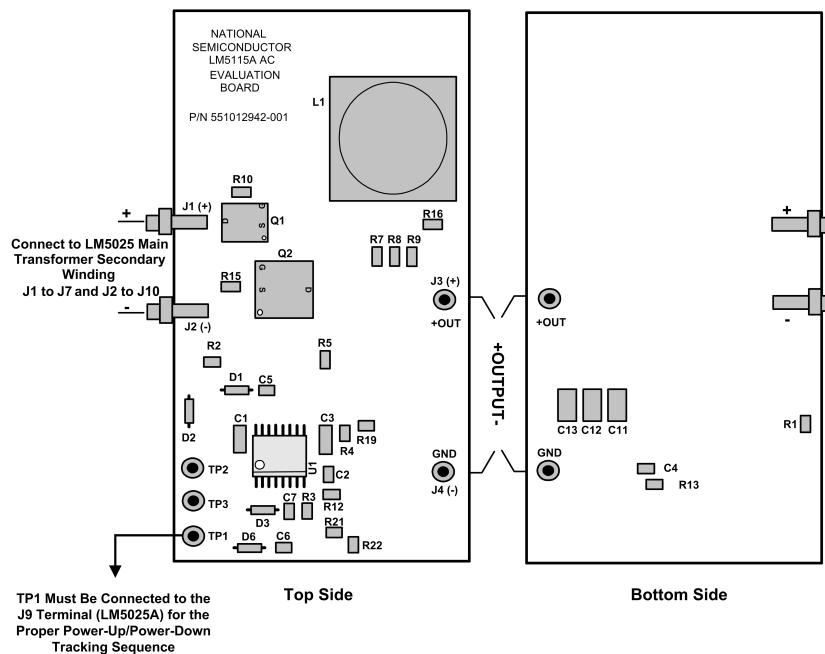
NATIONAL SEMICONDUCTOR LM5115A AC EVALUATION BOARD

P/N 551012942-001

L1

R10

+

J1 (+)

D

S

Q1

R16

Connect to LM5025 Main Transformer Secondary Winding J1 to J7 and J2 to J10

Q2

G

S

D

R7 R8 R9

R15

J3 (+)

+OUT

-

J2 (-)

+OUTPUT-

+OUT

+

-

R2

R5

D1

C5

C1

C3

C13 C12 C11

D2

R4

R19

R1

U1

GND

GND

TP2

C2

C4

J4 (-)

R13

TP3

C7 R3

R12

D3

TP1

R21

D6

C6

R22

TP1 Must Be Connected to the J9 Terminal (LM5025A) for the Proper Power-Up/Power-Down Tracking Sequence

Top Side

Bottom Side